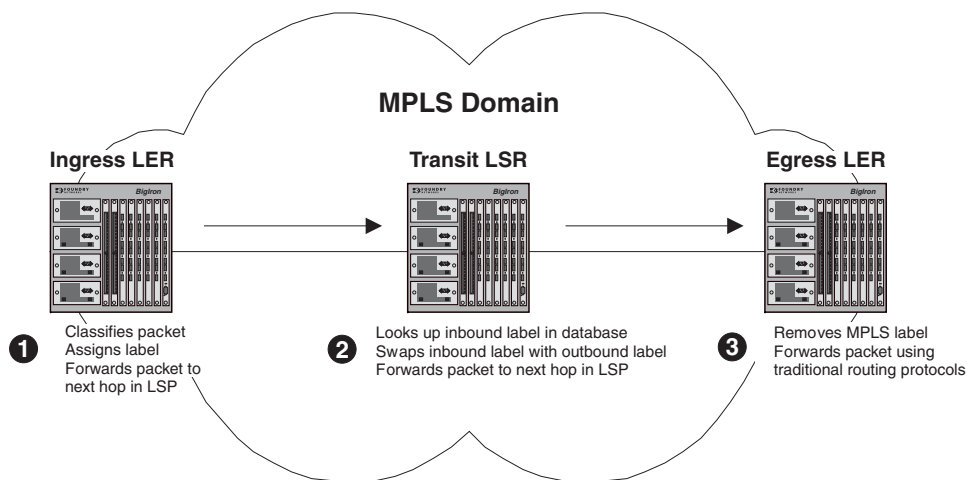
MPLS Domain

Ingress LER

FOUNDRY NETWORKS

BigIron

1
Classifies packet
Assigns label
Forwards packet to next hop in LSP

Transit LSR

FOUNDRY NETWORKS

BigIron

2
Looks up inbound label in database
Swaps inbound label with outbound label
Forwards packet to next hop in LSP

Egress LER

FOUNDRY NETWORKS

BigIron

3
Removes MPLS label
Forwards packet using traditional routing protocols